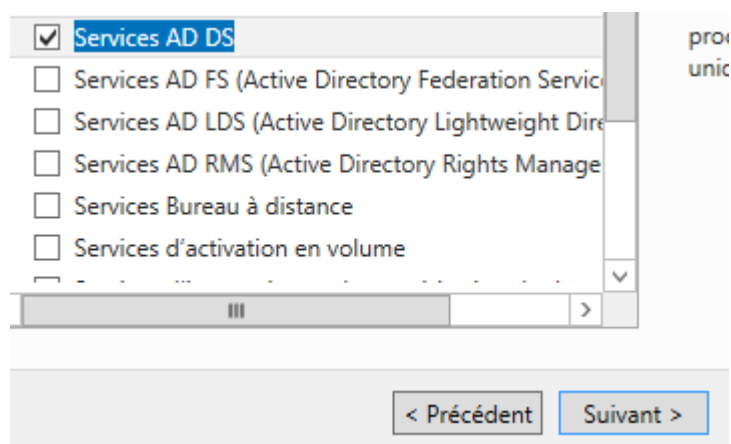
Services AD DS

Services AD FS (Active Directory Federation Servic

Services AD LDS (Active Directory Lightweight Dire

Services AD RMS (Active Directory Rights Manage

Services Bureau à distance

Services d'activation en volume

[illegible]

proc
unic

< Précédent

Suivant >